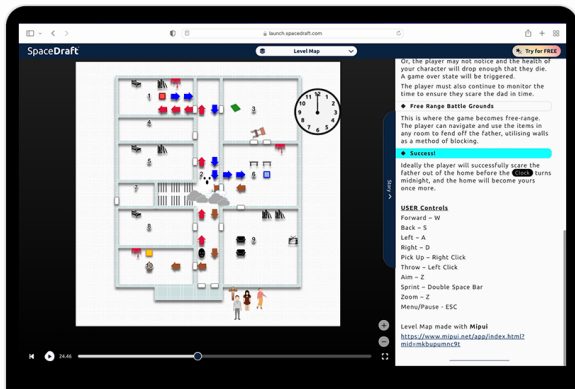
launch.spacedraft.com

SpaceDraft

Level Map

Try for FREE

Or, the player may not notice and the health of your character will drop enough that they die. A game-over state will be triggered.

The player must also continue to monitor the time to ensure they scare the dad in time.

Free Range Battle Grounds

This is where the game becomes free-range. The player can navigate and use the items in any room to fend off the father, utilising walls as a method of blocking.

Success!

Ideally the player will successfully scare the father out of the home before the Clock turns midnight, and the home will become yours once more.

USER Controls

Forward – W

Back – S

Left – A

Right – D

Pick Up – Right Click

Throw – Left Click

Aim – Z

Sprint – Double Space Bar

Zoom – Z

Menu/Pause – ESC

Level Map made with Mipui

https://www.mipui.net/app/index.html?mid=mkbupumnc9t

Story

1

2

3

4

5

6

7

8

9

24:46